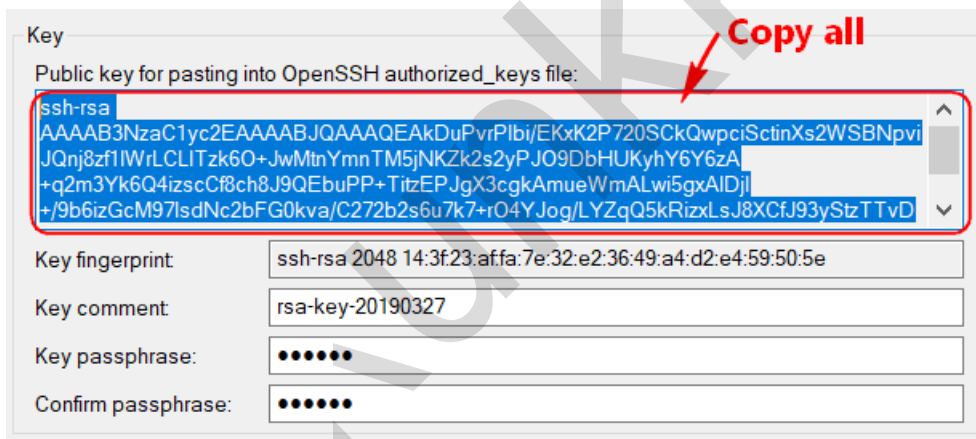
Key

Copy all

Public key for pasting into OpenSSH authorized_keys file:

ssh-rsa
AAAAB3NzaC1yc2EAAAABJQAAAQEAkDuPvrPlbi/EKxK2P720SCkQwpciSctinXs2WSBNpvi
JQnj8zf1IWrLCLITzk6O+JwMtnYmnTM5jNKZk2s2yPJO9DbHUKyhY6Y6zA
+q2m3Yk6Q4izscCf8ch8J9QEbuPP+TitzEPJgX3cgkAmueWmALwi5gxAIDjl
+/9b6izGcM97lsdNc2bFG0kva/C272b2s6u7k7+rO4YJog/LYZqQ5kRizxLsJ8XCfJ93yStzTTvD

Key fingerprint: ssh-rsa 2048 14:3f:23:af:fa:7e:32:e2:36:49:a4:d2:e4:59:50:5e

Key comment: rsa-key-20190327

Key passphrase: ••••••

Confirm passphrase: ••••••